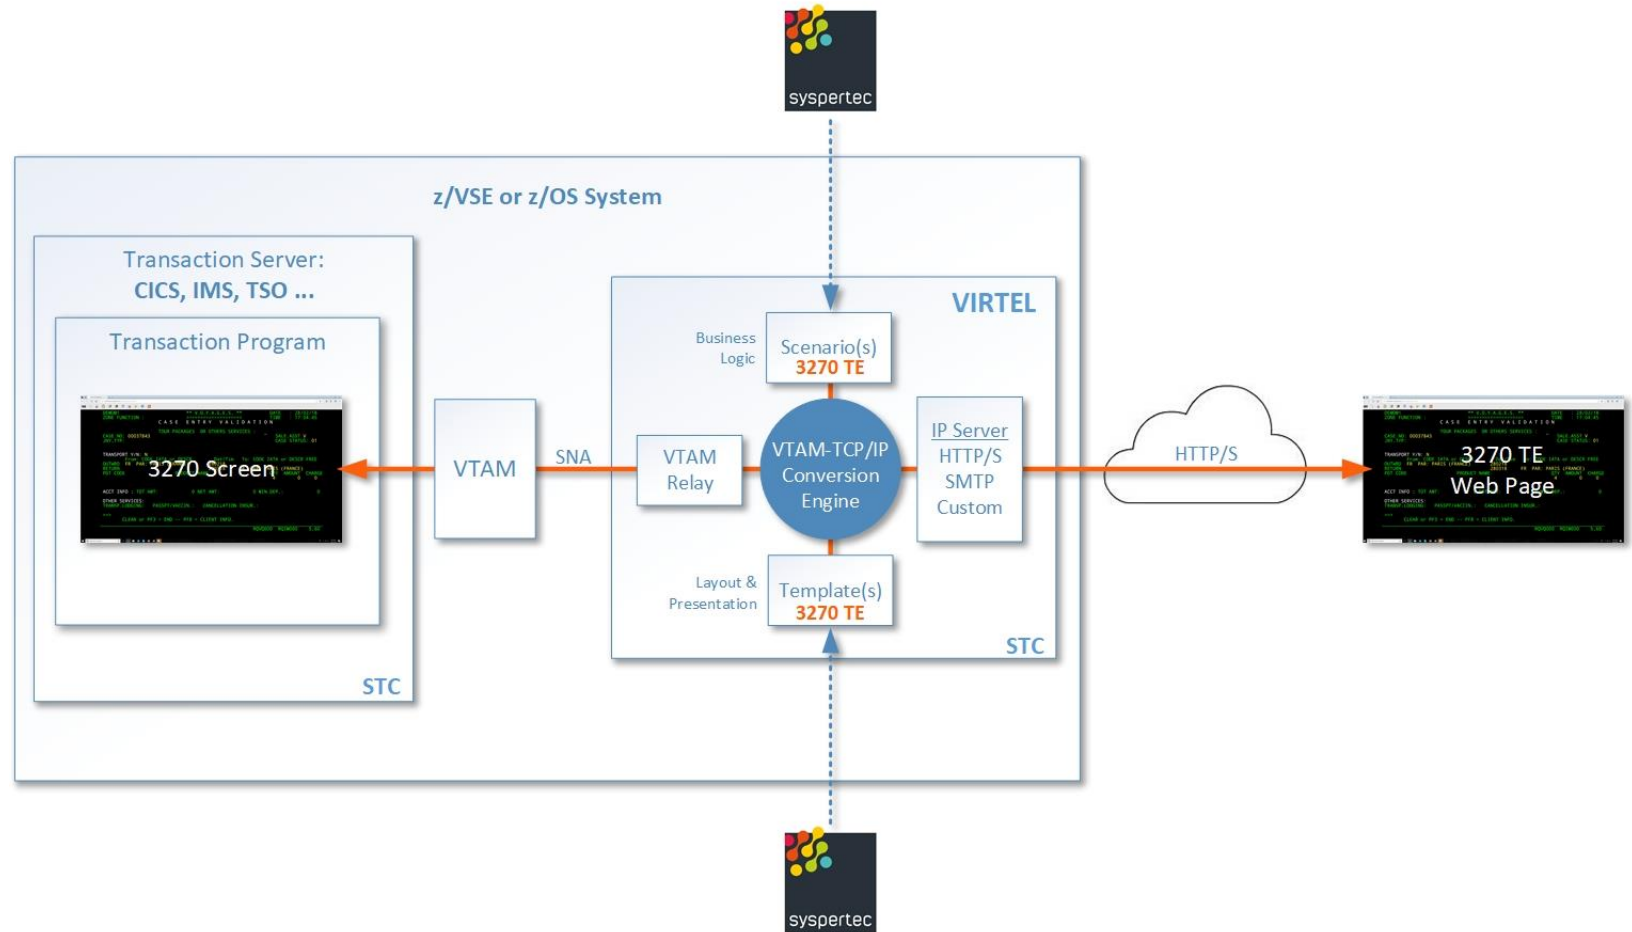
syspertec

z/VSE or z/OS System

Transaction Server:
CICS, IMS, TSO ...

Transaction Program

3270 Screen

STC

VTAM

SNA

VIRTEL

Business Logic

Scenario(s)
3270 TE

VTAM Relay

VTAM-TCP/IP Conversion Engine

IP Server
HTTP/S
SMTP
Custom

Layout & Presentation

Template(s)
3270 TE

STC

HTTP/S

3270 TE
Web Page

syspertec